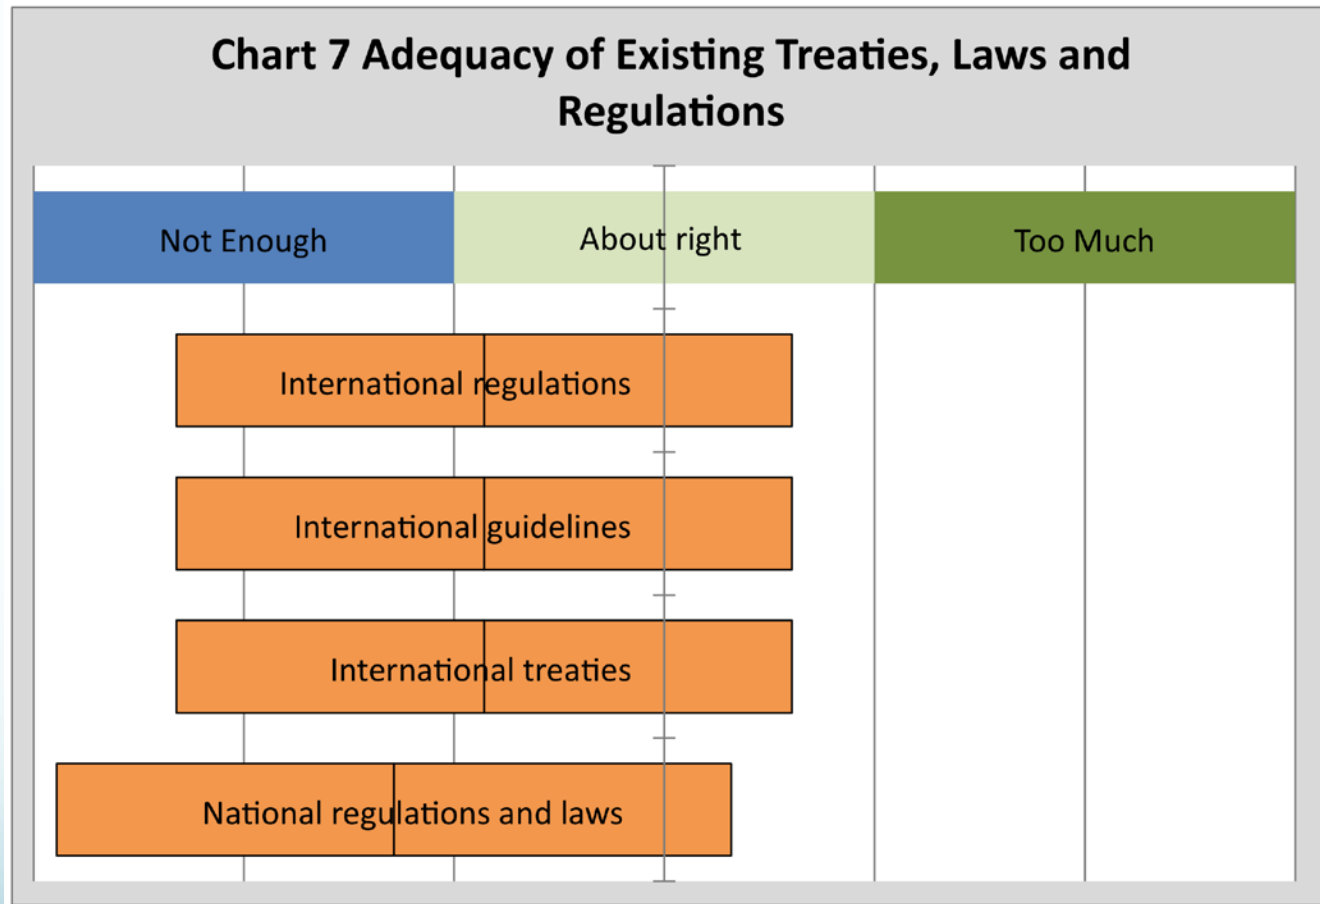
Chart 7 Adequacy of Existing Treaties, Laws and Regulations

Not Enough

About right

Too Much

International regulations

International guidelines

International treaties

National regulations and laws